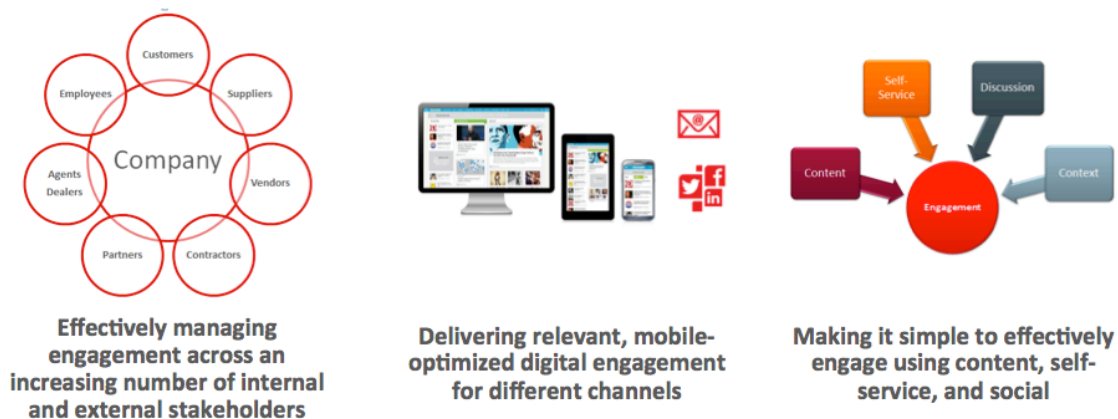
Customers

Employees

Suppliers

Company

Agents Dealers

Vendors

Partners

Contractors

Effectively managing engagement across an increasing number of internal and external stakeholders

Delivering relevant, mobile-optimized digital engagement for different channels

Self-Service

Discussion

Content

Context

Engagement

Making it simple to effectively engage using content, self-service, and social